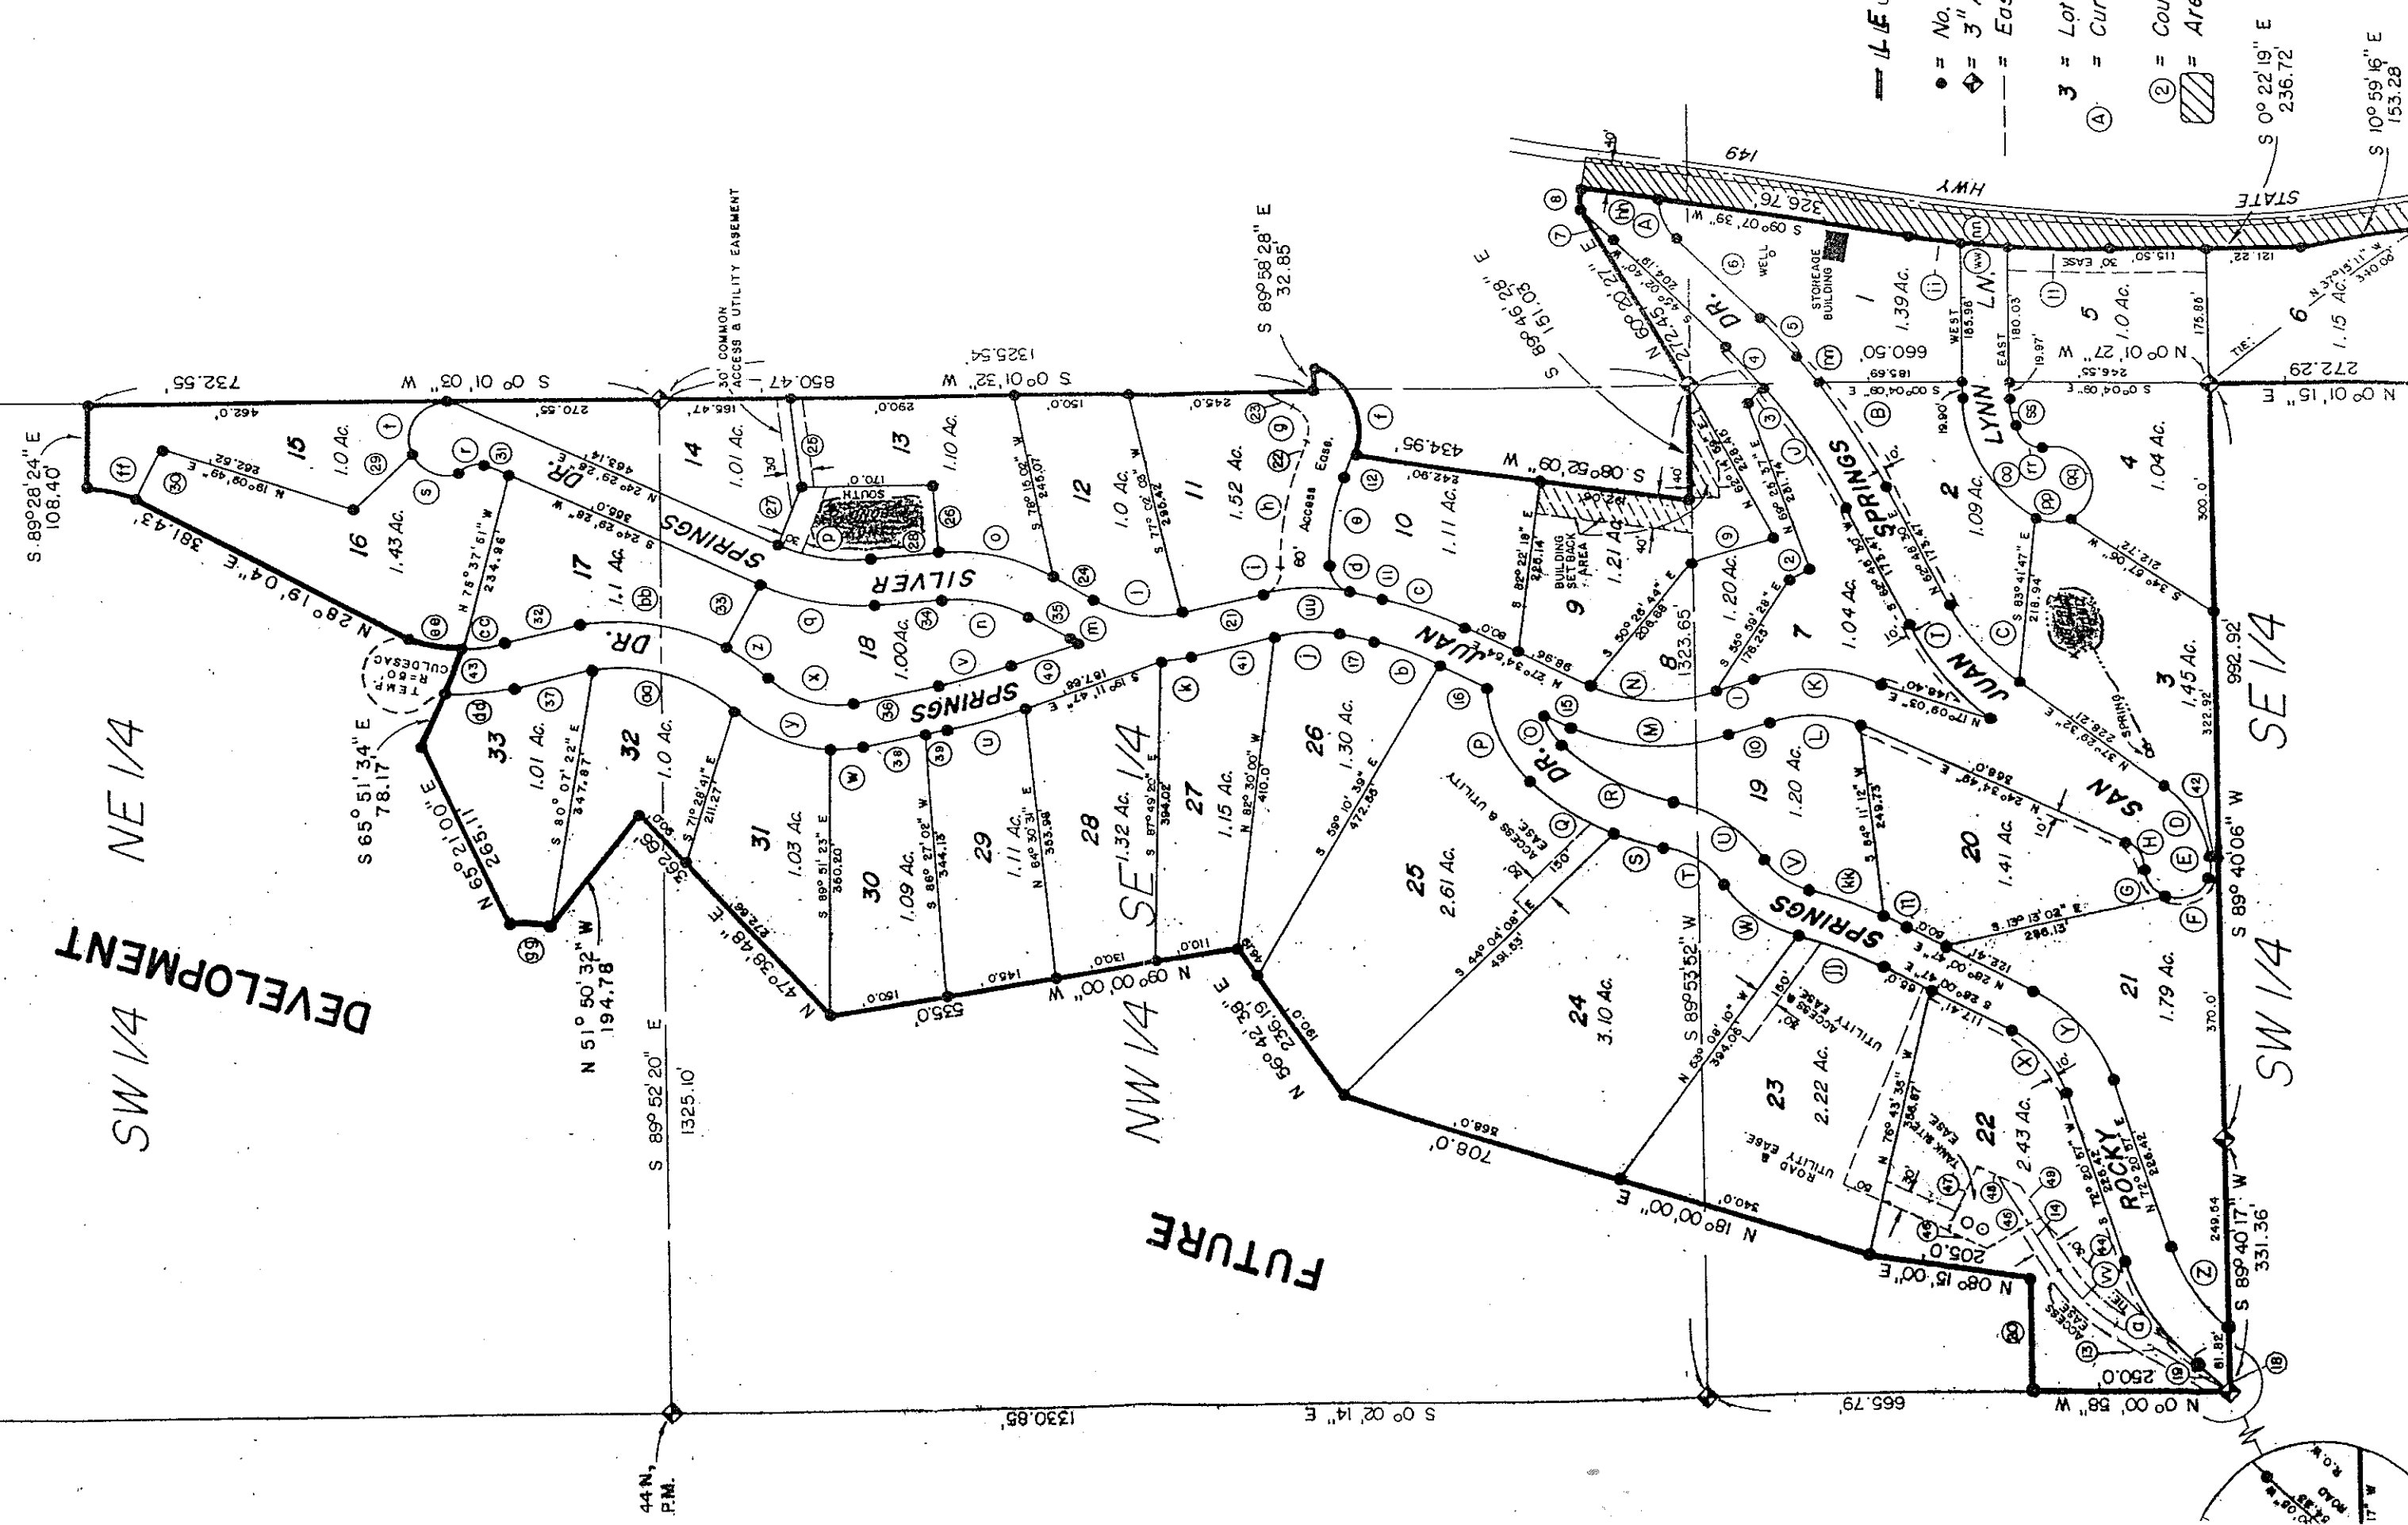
LE
● = No.
◈ = 3"
— — = Eas
3 = Lot
Ⓐ = Cur
② = Cou
▨ = Are

STATE HWY 149

S 0° 22' 19" E
236.72'
S 10° 59' 16" E
153.28'

SW 1/4 NE 1/4
SE 1/4
NW 1/4
SW 1/4
SE 1/4
SW 1/4

DEVELOPMENT
FUTURE

SILVER SPRINGS DR.
SAN JUAN SPRINGS DR.
LYNN LN.
ROCKY SPRINGS

15 1.0 Ac.
16 1.43 Ac.
17 1.1 Ac.
14 1.01 Ac.
13 1.10 Ac.
12 1.0 Ac.
11 1.52 Ac.
10 1.11 Ac.
9 1.21 Ac.
8 1323.65
7 1.04 Ac.
1 1.39 Ac.
2 1.09 Ac.
3 1.45 Ac.
4 1.04 Ac.
5 1.0 Ac.
6 1.15 Ac.
18 1.00Ac.
19 1.20 Ac.
20 1.41 Ac.
21 1.79 Ac.
22 2.43 Ac.
23 2.22 Ac.
24 3.10 Ac.
25 2.61 Ac.
26 1.30 Ac.
27 1.15 Ac.
28 1.32 Ac.
29 1.11 Ac.
30 1.09 Ac.
31 1.03 Ac.
32 1.0 Ac.
33 1.01 Ac.
1.20 Ac.

S 0° 01' 03" W 732.55'
S 0° 01' 32" W 1325.54'
850.47'
S 89° 28' 24" E 108.40'
N 28° 19' 04" E 381.43'
S 65° 51' 34" E 78.17'
N 65° 21' 00" E 265.11'
N 51° 50' 32" W 194.78'
S 89° 52' 20" E 1325.10'
N 47° 38' 48" E 362.68'
N 09° 00' 00" W 535.0'
N 56° 42' 38" E 236.19'
N 18° 00' 00" E 708.0'
N 08° 15' 00" E 205.0'
N 0° 00' 58" W 250.0'
665.79'
S 0° 02' 14" E 1330.85'
S 89° 40' 17" W 331.36'
S 89° 40' 06" W 992.92'
N 0° 01' 15" E 272.29
N 0° 01' 27" W
S 89° 58' 28" E 32.85
S 89° 46' 28" E 151.03
N 60° 00' 27" E 212.45
S 09° 07' 36" W 326.76'
S 08° 58' 09" W 434.95'
S 89° 53' 52" W
660.50
30' COMMON ACCESS & UTILITY EASEMENT
60' Access Ease.
BUILDING SET BACK AREA
STOREAGE BUILDING
WELL
SPRING
SOUTH
TEMP. CULDESAC R=60'
ACCESS & UTILITY EASE.
UTILITY EASE.
ROAD & UTILITY EASE.
ACCESS EASE.
TANK SITE EASE.
WEST
EAST
TIE
30' EASE
44 N.
P.M.
R.O.W.
ROAD